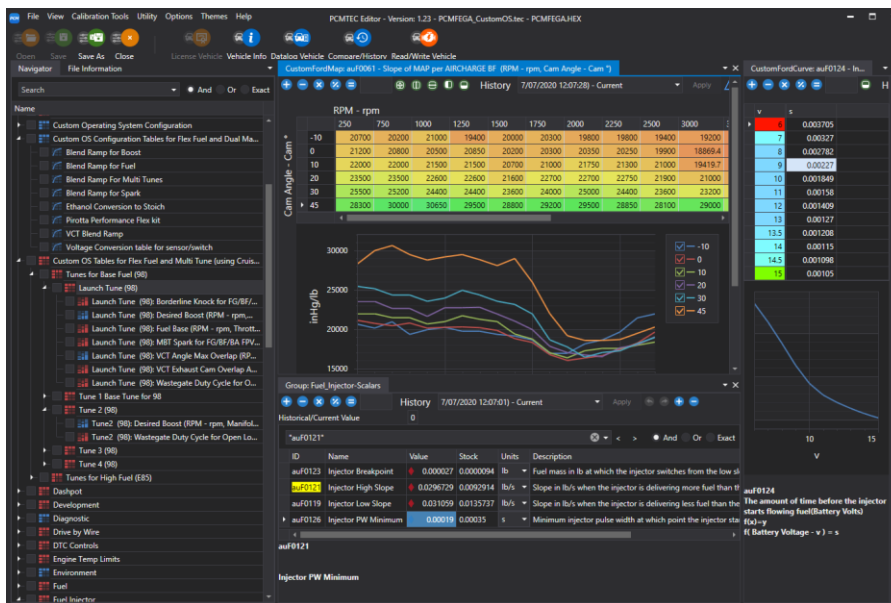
File View Calibration Tools Utility Options Themes Help

PCMTEC Editor - Version: 1.23 - PCMFEGA_CustomOS.tec - PCMFEGA.HEX

Open Save Save As Close License Vehicle Vehicle Info Datalog Vehicle Compare/History Read/Write Vehicle

Navigator File Information

Search

And Or Exact

Name

Custom Operating System Configuration
Custom OS Configuration Tables for Flex Fuel and Dual Ma...
Blend Ramp for Boost
Blend Ramp for Fuel
Blend Ramp For Multi Tunes
Blend Ramp for Spark
Ethanol Conversion to Stoich
Pirotta Performance Flex kit
VCT Blend Ramp
Voltage Conversion table for sensor/switch
Custom OS Tables for Flex Fuel and Multi Tune (using Cruis...
Tunes for Base Fuel (98)
Launch Tune (98)
Launch Tune (98): Borderline Knock for FG/BF/...
Launch Tune (98): Desired Boost (RPM - rpm,...
Launch Tune (98): Fuel Base (RPM - rpm, Thrott...
Launch Tune (98): MBT Spark for FG/BF/BA FPV...
Launch Tune (98): VCT Angle Max Overlap (RP...
Launch Tune (98): VCT Exhaust Cam Overlap A...
Launch Tune (98): Wastegate Duty Cycle for O...
Tune 1 Base Tune for 98
Tune 2 (98)
Tune2 (98): Desired Boost (RPM - rpm, Manifol...
Tune2 (98): Wastegate Duty Cycle for Open Lo...
Tune 3 (98)
Tune 4 (98)
Tunes for High Fuel (E85)
Dashpot
Development
Diagnostic
Drive by Wire
DTC Controls
Engine Temp Limits
Environment
Fuel
Fuel Injector

CustomFordMap: auF0061 - Slope of MAP per AIRCHARGE BF (RPM - rpm, Cam Angle - Cam °)

History 7/07/2020 12:07:28) - Current Apply

RPM - rpm

| Cam Angle - Cam ° | 250 | 750 | 1000 | 1250 | 1500 | 1750 | 2000 | 2250 | 2500 | 3000 |
|---|---|---|---|---|---|---|---|---|---|---|
| -10 | 20700 | 20200 | 21000 | 19400 | 20000 | 20300 | 19800 | 19400 | 19400 | 19200 |
| 0 | 21200 | 20800 | 20500 | 20850 | 20200 | 20350 | 20250 | 19900 | 18869.4 | |
| 10 | 22000 | 22000 | 21500 | 21500 | 20700 | 21000 | 21750 | 21300 | 21000 | 19419.7 |
| 20 | 23500 | 23500 | 22600 | 22600 | 21600 | 22700 | 22700 | 22750 | 21900 | 21000 |
| 30 | 25500 | 25200 | 24400 | 24400 | 23600 | 24000 | 25000 | 24400 | 23600 | 23200 |
| 45 | 28300 | 30000 | 30650 | 29500 | 28800 | 29200 | 29500 | 28850 | 28100 | 29000 |

30000
25000
inHg/lb
20000
15000

-10
0
10
20
30
45

CustomFordCurve: auF0124 - In...

| v | s |
|---|---|
| 6 | 0.003705 |
| 7 | 0.00327 |
| 8 | 0.002782 |
| 9 | 0.00227 |
| 10 | 0.001849 |
| 11 | 0.00158 |
| 12 | 0.001409 |
| 13 | 0.00127 |
| 13.5 | 0.001208 |
| 14 | 0.00115 |
| 14.5 | 0.001098 |
| 15 | 0.00105 |

10 15
V

auF0124
The amount of time before the injector starts flowing fuel(Battery Volts)
f(x)=y
f( Battery Voltage - v ) = s

Group: Fuel_Injector-Scalars

History 7/07/2020 12:07:01) - Current Apply

Historical/Current Value 0

"auF0121"

And Or Exact

| ID | Name | Value | Stock | Units | Description |
|---|---|---|---|---|---|
| auF0123 | Injector Breakpoint | 0.000027 | 0.0000094 | lb | Fuel mass in lb at which the injector switches from the low sl |
| auF0121 | Injector High Slope | 0.0296729 | 0.0092914 | lb/s | Slope in lb/s when the injector is delivering more fuel than th |
| auF0119 | Injector Low Slope | 0.031059 | 0.0135737 | lb/s | Slope in lb/s when the injector is delivering less fuel than th |
| auF0126 | Injector PW Minimum | 0.00019 | 0.00035 | s | Minimum injector pulse width at which point the injector sta |

auF0121

Injector PW Minimum